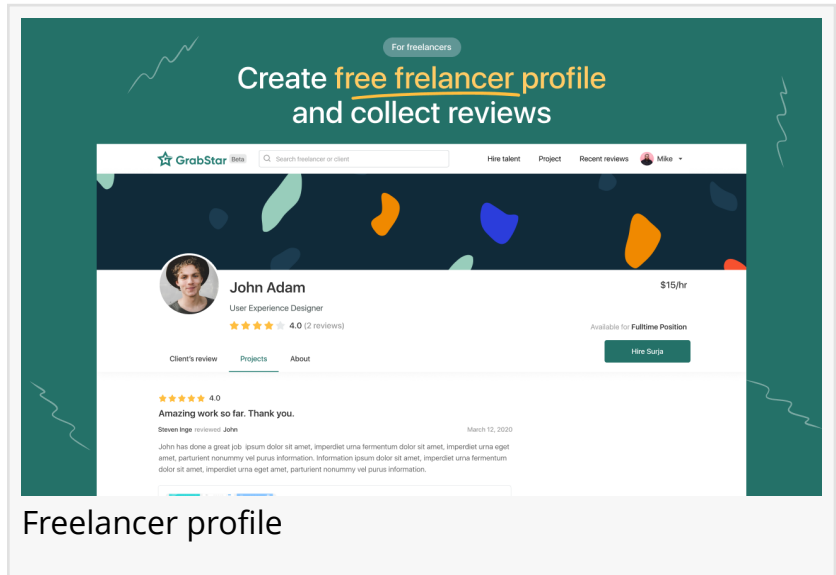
For freelancers

Create free frelancer profile and collect reviews

GrabStar Beta

Search freelancer or client

Hire talent Project Recent reviews Mike

John Adam

User Experience Designer

4.0 (2 reviews)

$15/hr

Available for Fulltime Position

Hire Surja

Client's review Projects About

4.0

Amazing work so far. Thank you.

Steven Inge reviewed John

March 12, 2020

John has done a great job ipsum dolor sit amet, imperdiet urna fermentum dolor sit amet, imperdiet urna eget amet, parturient nonummy vel purus information. Information ipsum dolor sit amet, imperdiet urna fermentum dolor sit amet, imperdiet urna eget amet, parturient nonummy vel purus information.

Freelancer profile